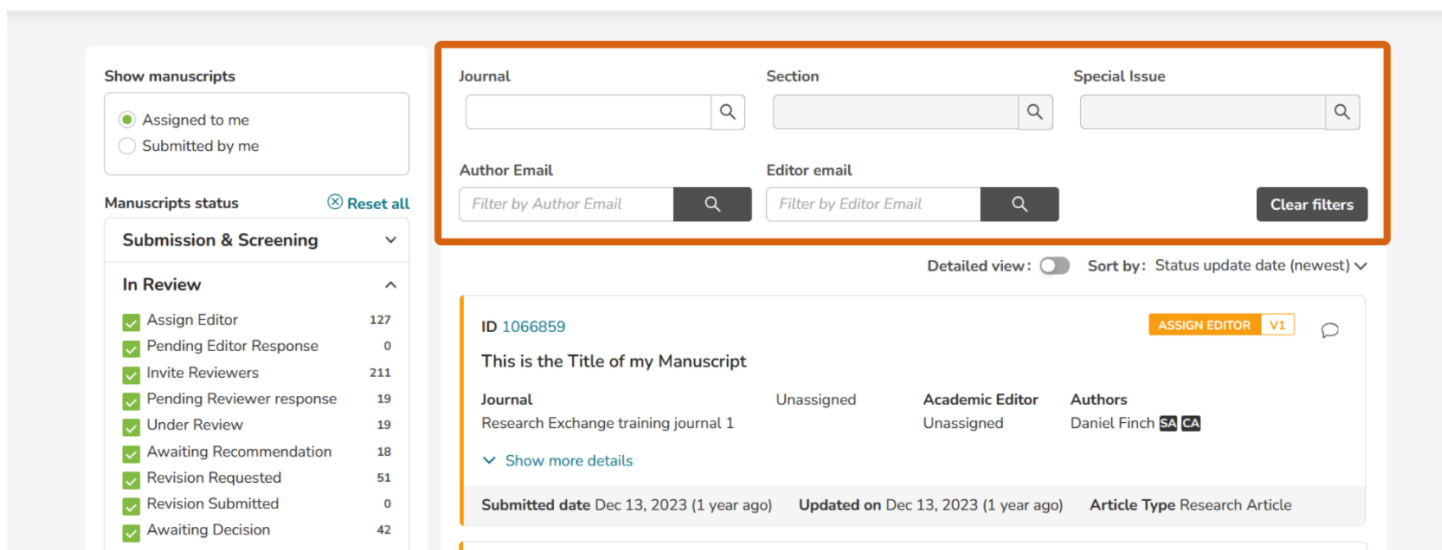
Show manuscripts

Assigned to me
Submitted by me

Manuscripts status
Reset all

Submission & Screening

In Review

Assign Editor 127
Pending Editor Response 0
Invite Reviewers 211
Pending Reviewer response 19
Under Review 19
Awaiting Recommendation 18
Revision Requested 51
Revision Submitted 0
Awaiting Decision 42

Journal

Section

Special Issue

Author Email
Filter by Author Email

Editor email
Filter by Editor Email

Clear filters

Detailed view:
Sort by: Status update date (newest)

ID 1066859
ASSIGN EDITOR V1

This is the Title of my Manuscript

Journal
Research Exchange training journal 1

Unassigned

Academic Editor
Unassigned

Authors
Daniel Finch SA CA

Show more details

Submitted date Dec 13, 2023 (1 year ago)
Updated on Dec 13, 2023 (1 year ago)
Article Type Research Article